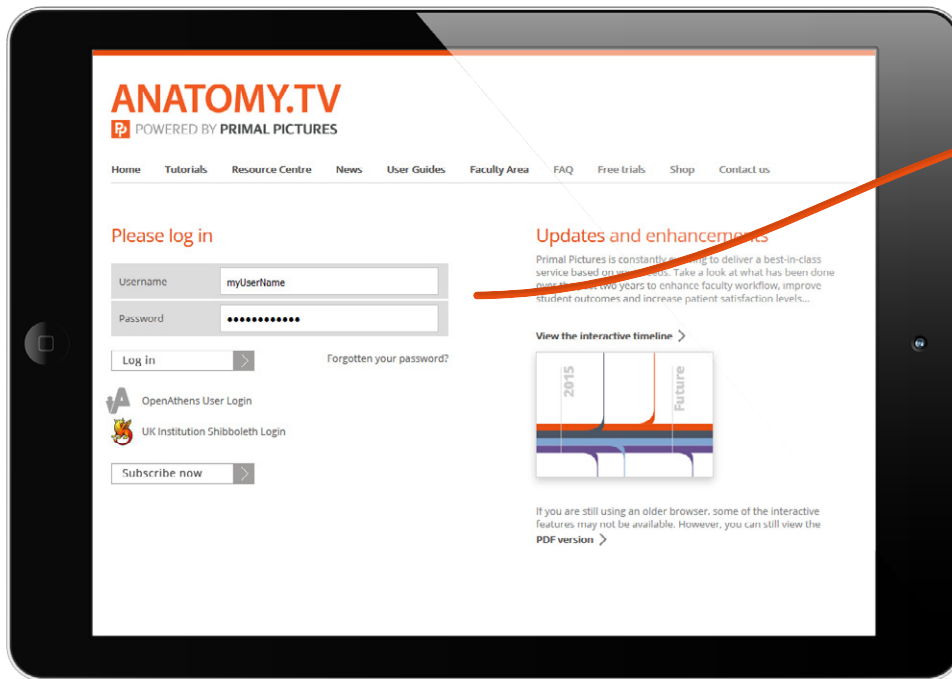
ANATOMY.TV
POWERED BY PRIMAL PICTURES

Home Tutorials Resource Centre News User Guides Faculty Area FAQ Free trials Shop Contact us

Please log in

Username myUserName
Password ••••••••••••

Log in

Forgotten your password?

OpenAthens User Login

UK Institution Shibboleth Login

Subscribe now

Updates and enhancements

Primal Pictures is constantly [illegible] to deliver a best-in-class service based on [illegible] needs. Take a look at what has been done over the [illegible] two years to enhance faculty workflow, improve student outcomes and increase patient satisfaction levels...

View the interactive timeline

2015
Future

If you are still using an older browser, some of the interactive features may not be available. However, you can still view the PDF version